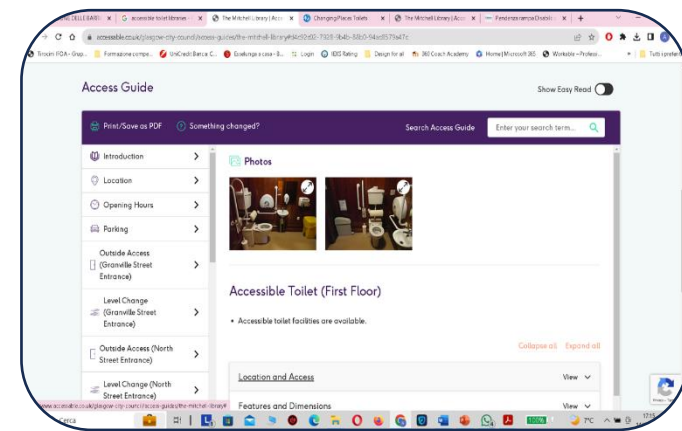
DELLE BARRI ×
G accessible toilet libraries ×
The Mitchell Library | Acce ×
Changing Places Toilets ×
The Mitchell Library | Acce ×
Pendenza rampa Disabili ×
+

accessable.co.uk/glasgow-city-council/access-guides/the-mitchell-library#4e92d2-7929-4b4b-88c0-94ed579a47c

Ercolin POA - Grup... Formazione compe... UniCredit Banca: C... Guadagna a casa - S... Login IDIS Rating Design for all 360 Coach Academy Home | Microsoft 365 Workable - Professi... Tutti i preferiti

Access Guide

Show Easy Read

Print/Save as PDF
Something changed?
Search Access Guide
Enter your search term...

Introduction
Location
Opening Hours
Parking
Outside Access (Granville Street Entrance)
Level Change (Granville Street Entrance)
Outside Access (North Street Entrance)
Level Change (North Street Entrance)

Photos

Accessible Toilet (First Floor)

• Accessible toilet facilities are available.

Collapse all Expand all

Location and Access
View

Features and Dimensions
View

www.accessable.co.uk/glasgow-city-council/access-guides/the-mitchell-library#

Cerca
°C